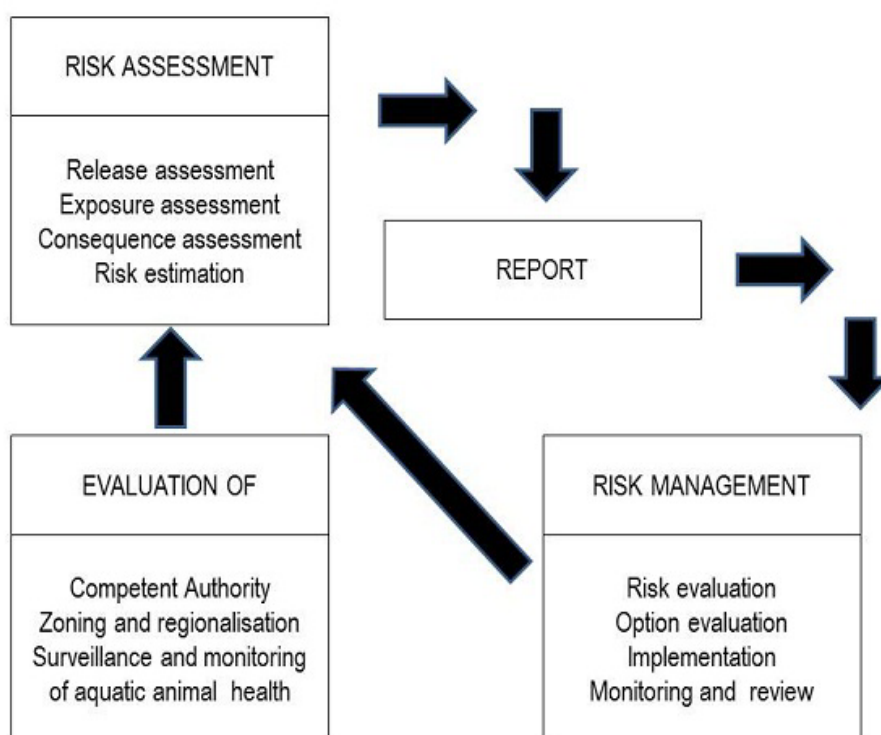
RISK ASSESSMENT

Release assessment
Exposure assessment
Consequence assessment
Risk estimation

REPORT

EVALUATION OF

Competent Authority
Zoning and regionalisation
Surveillance and monitoring of aquatic animal health

RISK MANAGEMENT

Risk evaluation
Option evaluation
Implementation
Monitoring and review